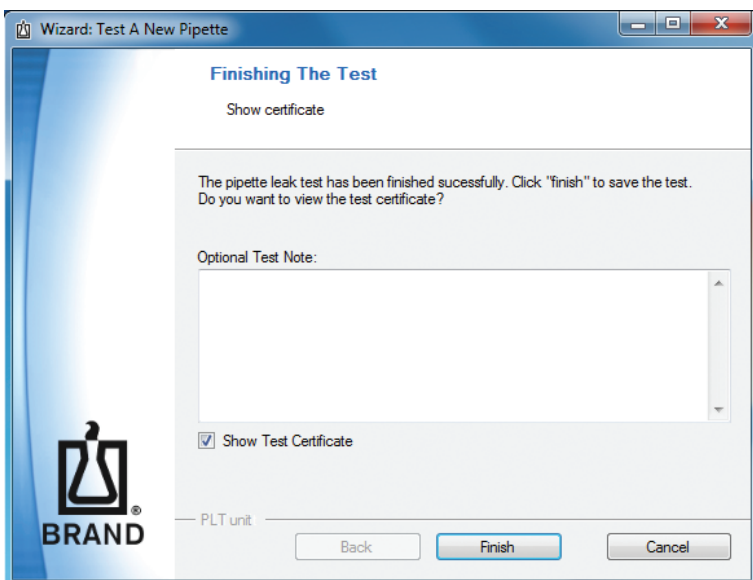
Wizard: Test A New Pipette

Finishing The Test

Show certificate

The pipette leak test has been finished sucessfully. Click "finish" to save the test. Do you want to view the test certificate?

Optional Test Note:

Show Test Certificate

BRAND

PLT unit

Back

Finish

Cancel